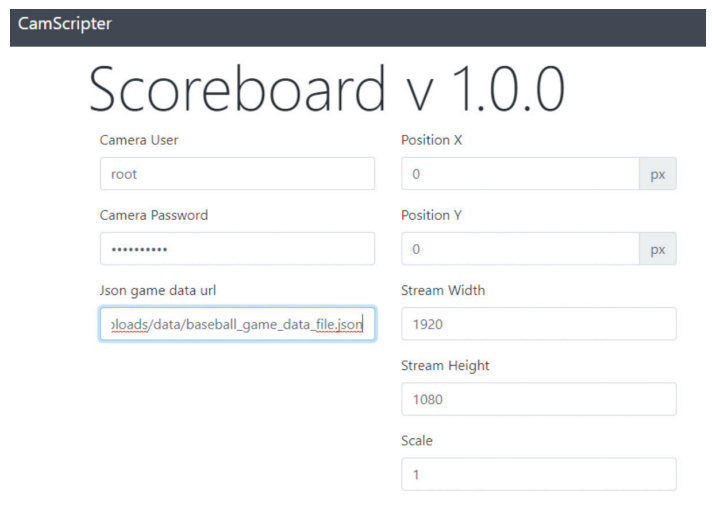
CamScripter

Scoreboard v 1.0.0

Camera User

root

Camera Password

••••••••••

Json game data url

›loads/data/baseball_game_data_file.json

Position X

0

px

Position Y

0

px

Stream Width

1920

Stream Height

1080

Scale

1